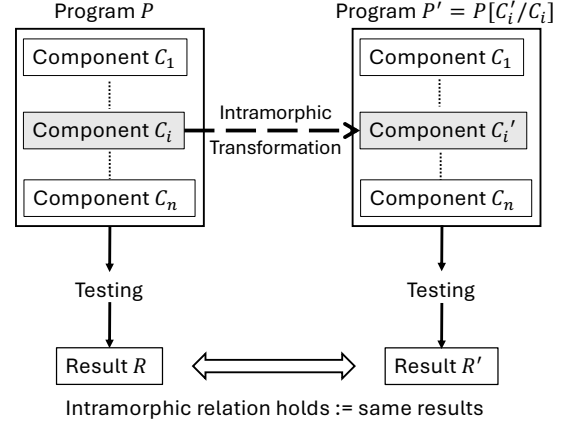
Program $P$

Component $C_1$

Component $C_i$

Component $C_n$

Program $P' = P[C_i'/C_i]$

Component $C_1$

Component $C_i'$

Component $C_n$

Intramorphic Transformation

Testing

Testing

Result $R$

Result $R'$

Intramorphic relation holds := same results